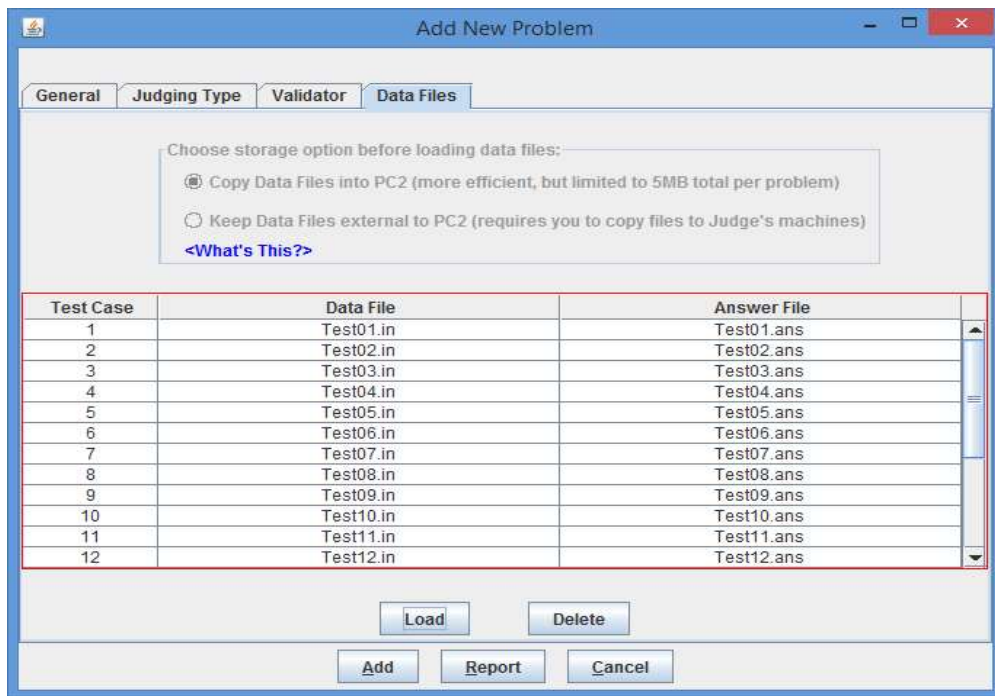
Add New Problem

General | Judging Type | Validator | Data Files

Choose storage option before loading data files:

Copy Data Files into PC2 (more efficient, but limited to 5MB total per problem)

Keep Data Files external to PC2 (requires you to copy files to Judge's machines)

<What's This?>

| Test Case | Data File | Answer File |
|---|---|---|
| 1 | Test01.in | Test01.ans |
| 2 | Test02.in | Test02.ans |
| 3 | Test03.in | Test03.ans |
| 4 | Test04.in | Test04.ans |
| 5 | Test05.in | Test05.ans |
| 6 | Test06.in | Test06.ans |
| 7 | Test07.in | Test07.ans |
| 8 | Test08.in | Test08.ans |
| 9 | Test09.in | Test09.ans |
| 10 | Test10.in | Test10.ans |
| 11 | Test11.in | Test11.ans |
| 12 | Test12.in | Test12.ans |

Load Delete

Add Report Cancel